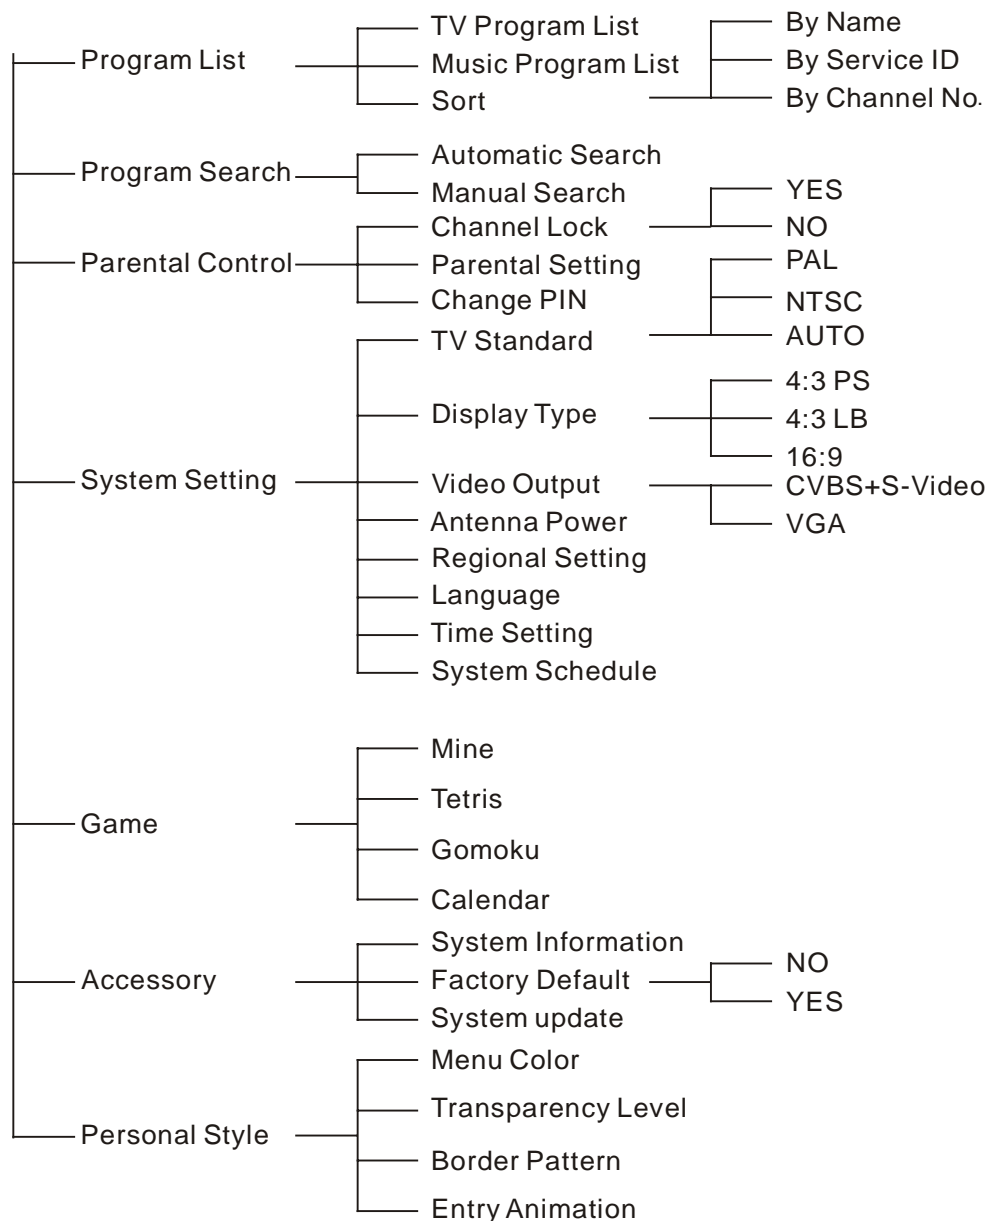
Program List
TV Program List
Music Program List
Sort
By Name
By Service ID
By Channel No.

Program Search
Automatic Search
Manual Search

Parental Control
Channel Lock
YES
NO
Parental Setting
Change PIN

System Setting
TV Standard
PAL
NTSC
AUTO
Display Type
4:3 PS
4:3 LB
16:9
Video Output
CVBS+S-Video
VGA
Antenna Power
Regional Setting
Language
Time Setting
System Schedule

Game
Mine
Tetris
Gomoku
Calendar

Accessory
System Information
Factory Default
NO
YES
System update

Personal Style
Menu Color
Transparency Level
Border Pattern
Entry Animation